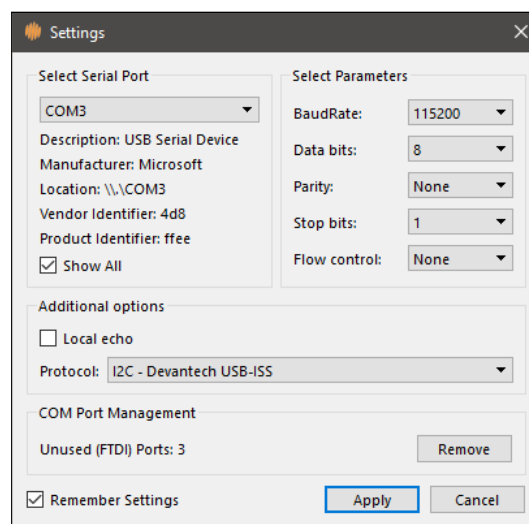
Settings

Select Serial Port

COM3

Description: USB Serial Device

Manufacturer: Microsoft

Location: \\.\COM3

Vendor Identifier: 4d8

Product Identifier: ffee

Show All

Select Parameters

BaudRate: 115200

Data bits: 8

Parity: None

Stop bits: 1

Flow control: None

Additional options

Local echo

Protocol: I2C - Devantech USB-ISS

COM Port Management

Unused (FTDI) Ports: 3

Remove

Remember Settings

Apply

Cancel